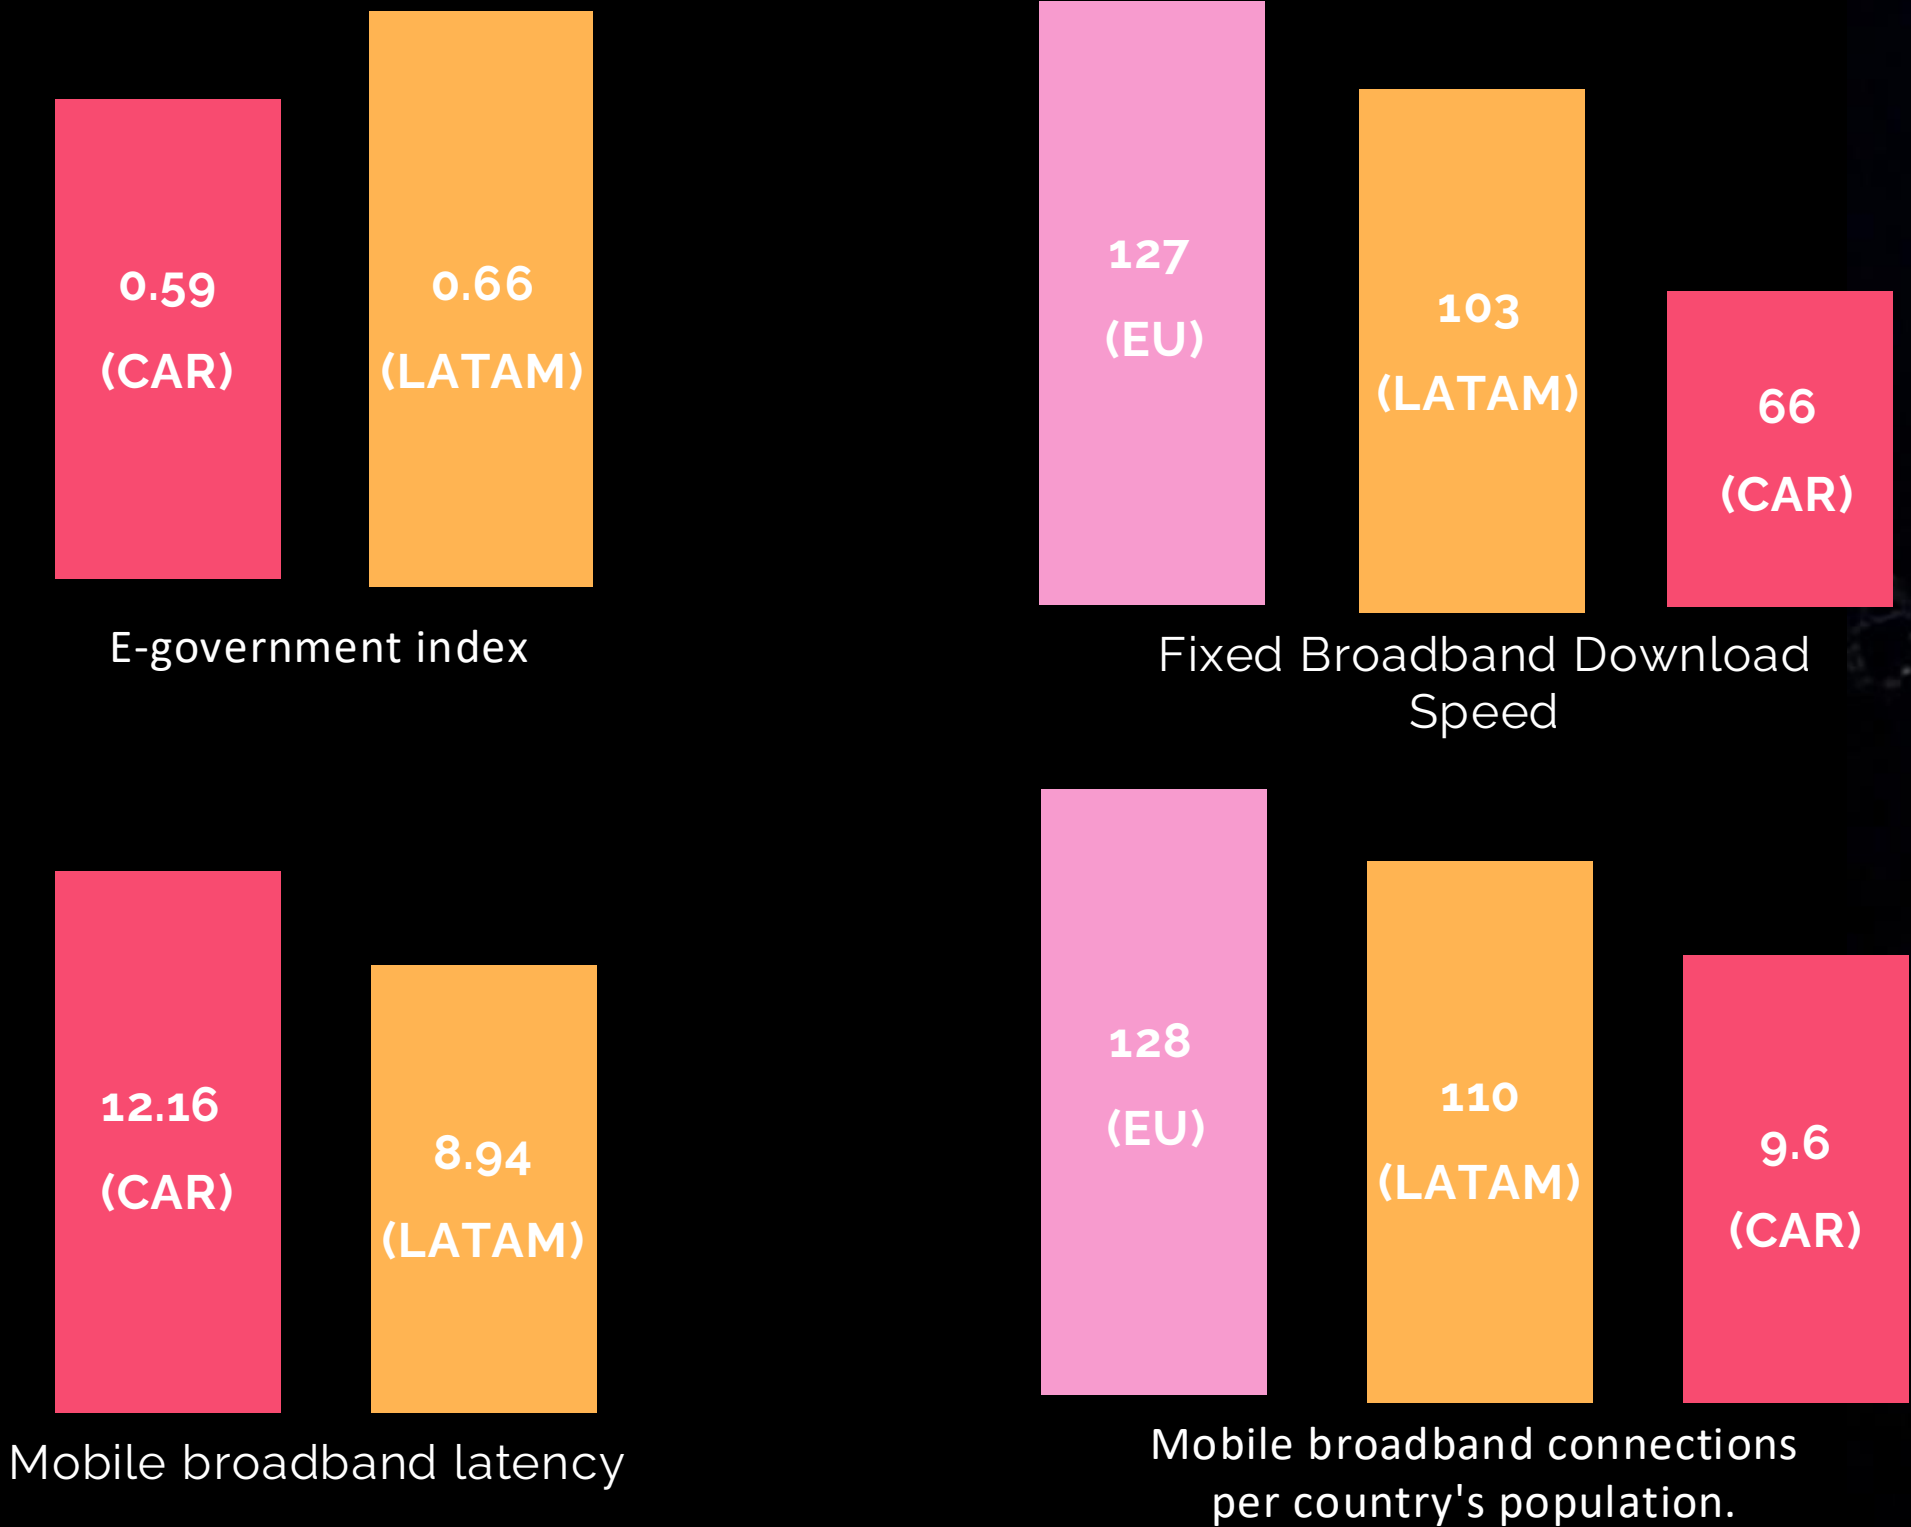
0.59
(CAR)

0.66
(LATAM)

E-government index

127
(EU)

103
(LATAM)

66
(CAR)

Fixed Broadband Download Speed

12.16
(CAR)

8.94
(LATAM)

Mobile broadband latency

128
(EU)

110
(LATAM)

9.6
(CAR)

Mobile broadband connections per country's population.